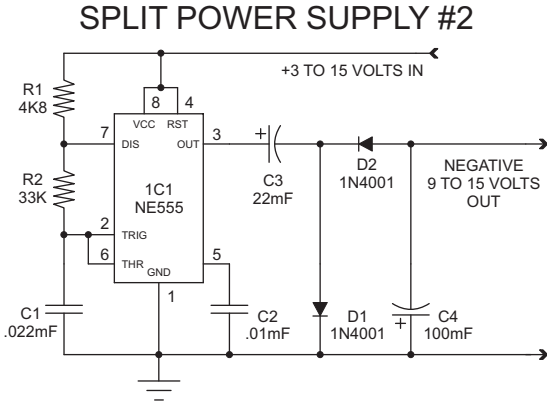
SPLIT POWER SUPPLY #2

+3 TO 15 VOLTS IN

R1
4K8

8 4
VCC RST

7 DIS OUT 3

R2
33K

1C1
NE555

2 TRIG

6 THR GND 5

1

+

C3
22mF

D2
1N4001

NEGATIVE
9 TO 15 VOLTS
OUT

C1
.022mF

C2
.01mF

D1
1N4001

+

C4
100mF

−